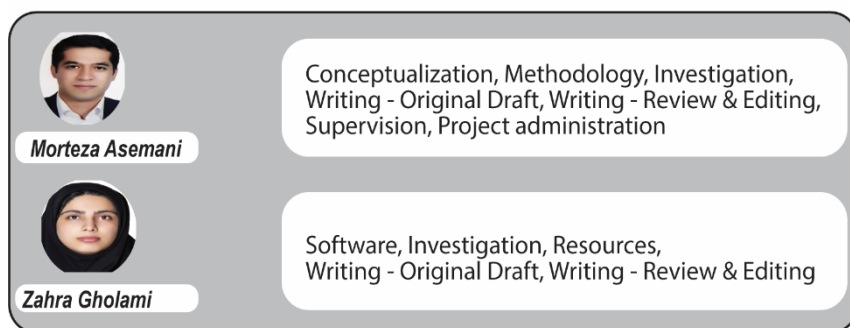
Morteza Asemani

Conceptualization, Methodology, Investigation, Writing - Original Draft, Writing - Review & Editing, Supervision, Project administration

Zahra Gholami

Software, Investigation, Resources, Writing - Original Draft, Writing - Review & Editing